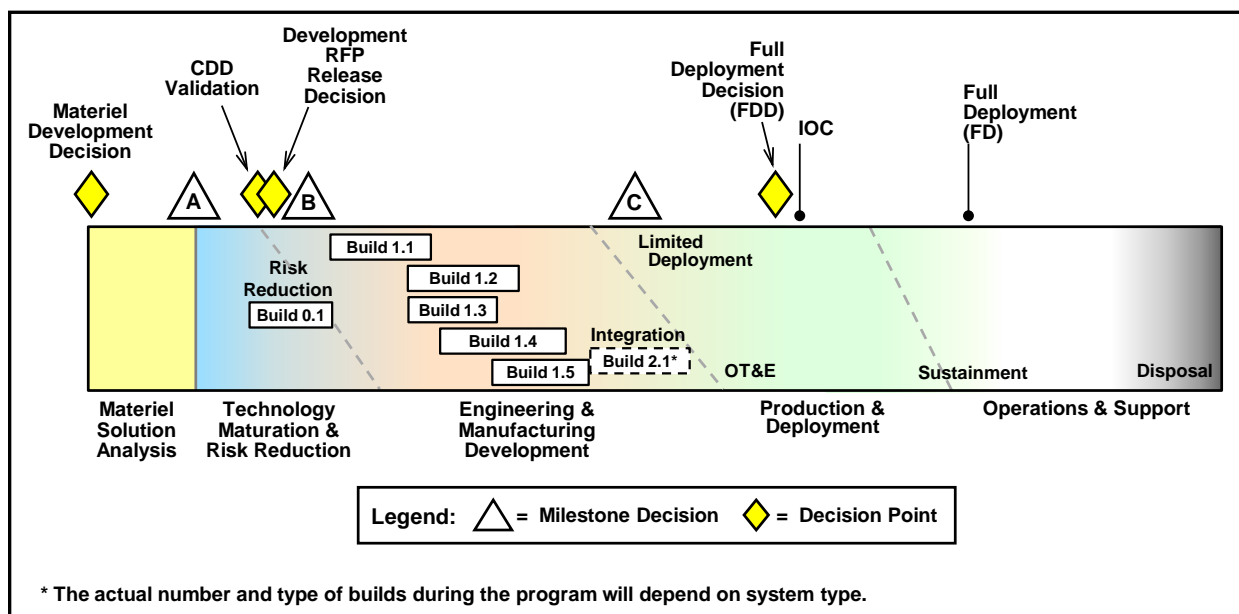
Materiel Development Decision

CDD Validation

Development RFP Release Decision

Full Deployment Decision (FDD)

IOC

Full Deployment (FD)

A

B

C

Risk Reduction

Build 0.1

Build 1.1

Build 1.2

Build 1.3

Build 1.4

Build 1.5

Integration

Build 2.1*

Limited Deployment

OT&E

Sustainment

Disposal

Materiel Solution Analysis

Technology Maturation & Risk Reduction

Engineering & Manufacturing Development

Production & Deployment

Operations & Support

Legend: = Milestone Decision = Decision Point

* The actual number and type of builds during the program will depend on system type.